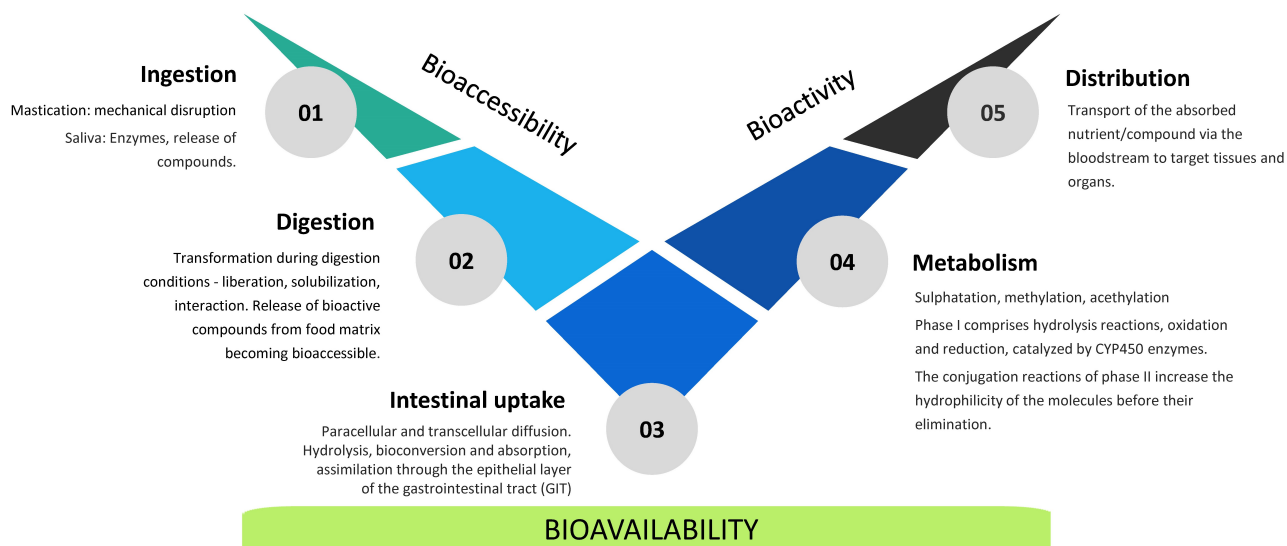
Ingestion

Mastication: mechanical disruption

Saliva: Enzymes, release of compounds.

01

Bioaccessibility

Bioactivity

Distribution

05

Transport of the absorbed nutrient/compound via the bloodstream to target tissues and organs.

Digestion

Transformation during digestion conditions - liberation, solubilization, interaction. Release of bioactive compounds from food matrix becoming bioaccessible.

02

04

Metabolism

Sulphatation, methylation, acethylation

Phase I comprises hydrolysis reactions, oxidation and reduction, catalyzed by CYP450 enzymes.

The conjugation reactions of phase II increase the hydrophilicity of the molecules before their elimination.

Intestinal uptake

Paracellular and transcellular diffusion. Hydrolysis, bioconversion and absorption, assimilation through the epithelial layer of the gastrointestinal tract (GIT)

03

BIOAVAILABILITY